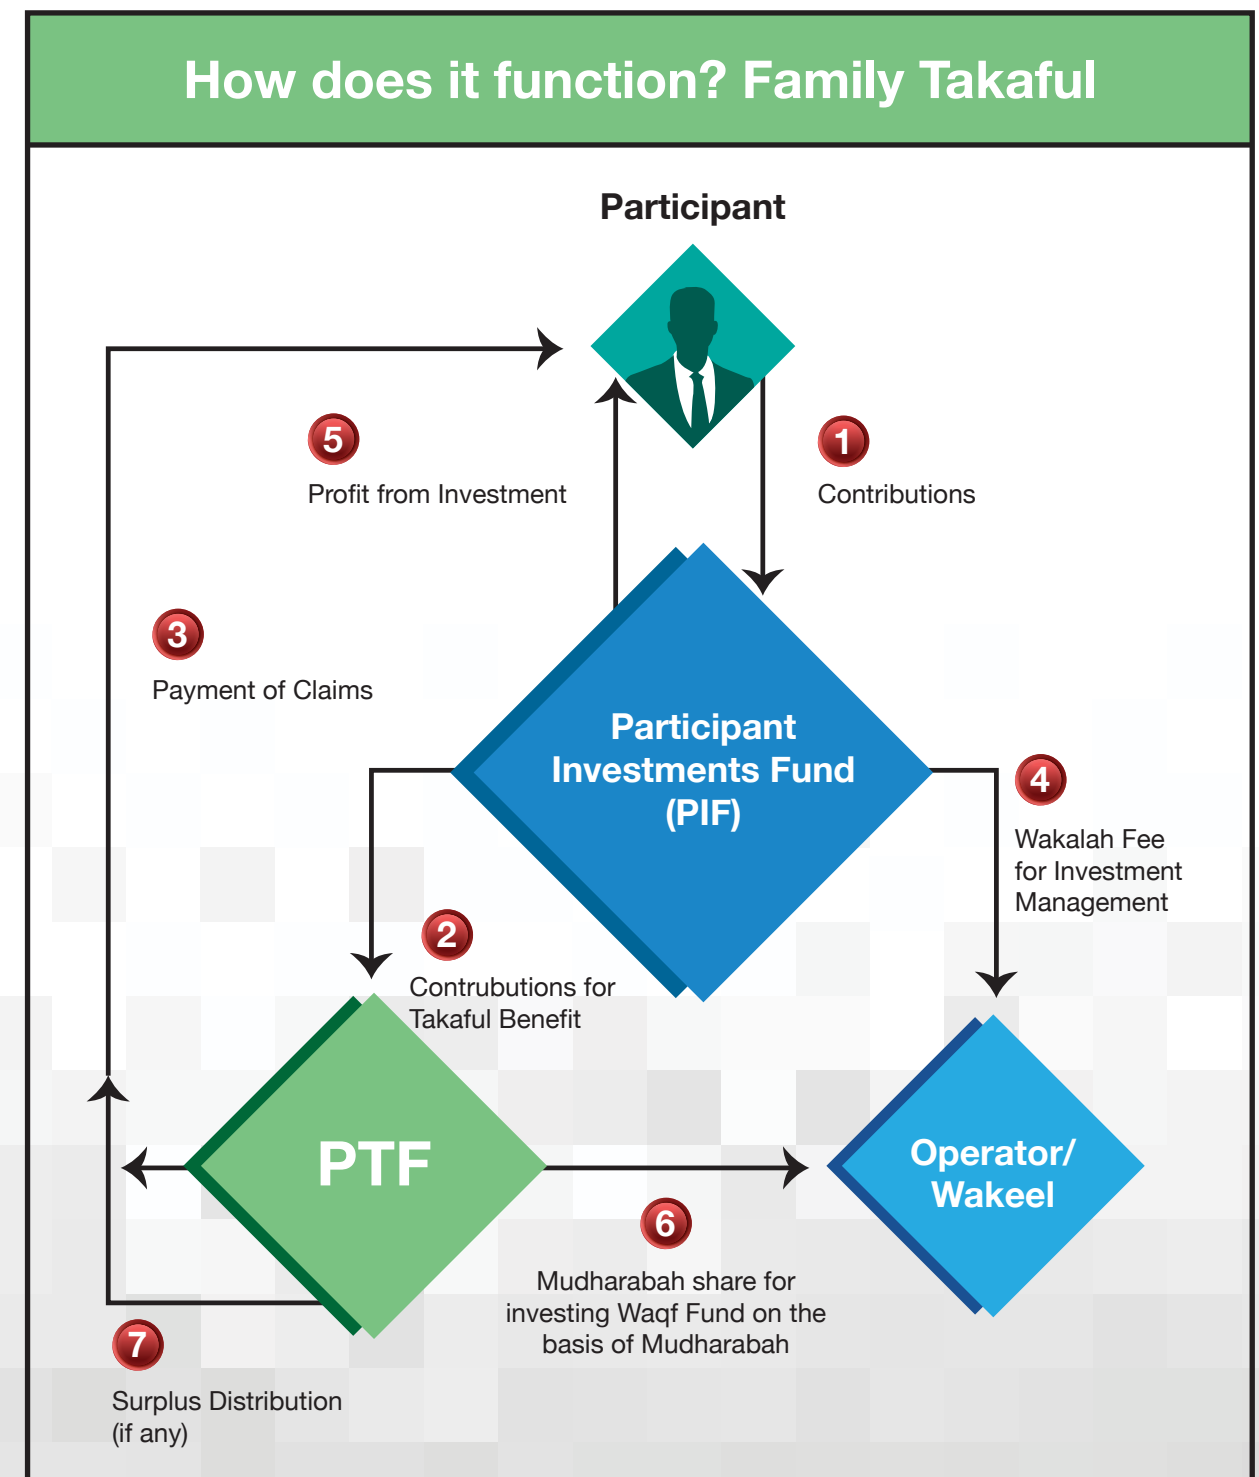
How does it function? Family Takaful

Participant

5

Profit from Investment

1

Contributions

3

Payment of Claims

Participant Investments Fund (PIF)

4

Wakalah Fee for Investment Management

2

Contrubutions for Takaful Benefit

PTF

Operator/ Wakeel

6

Mudharabah share for investing Waqf Fund on the basis of Mudharabah

7

Surplus Distribution (if any)